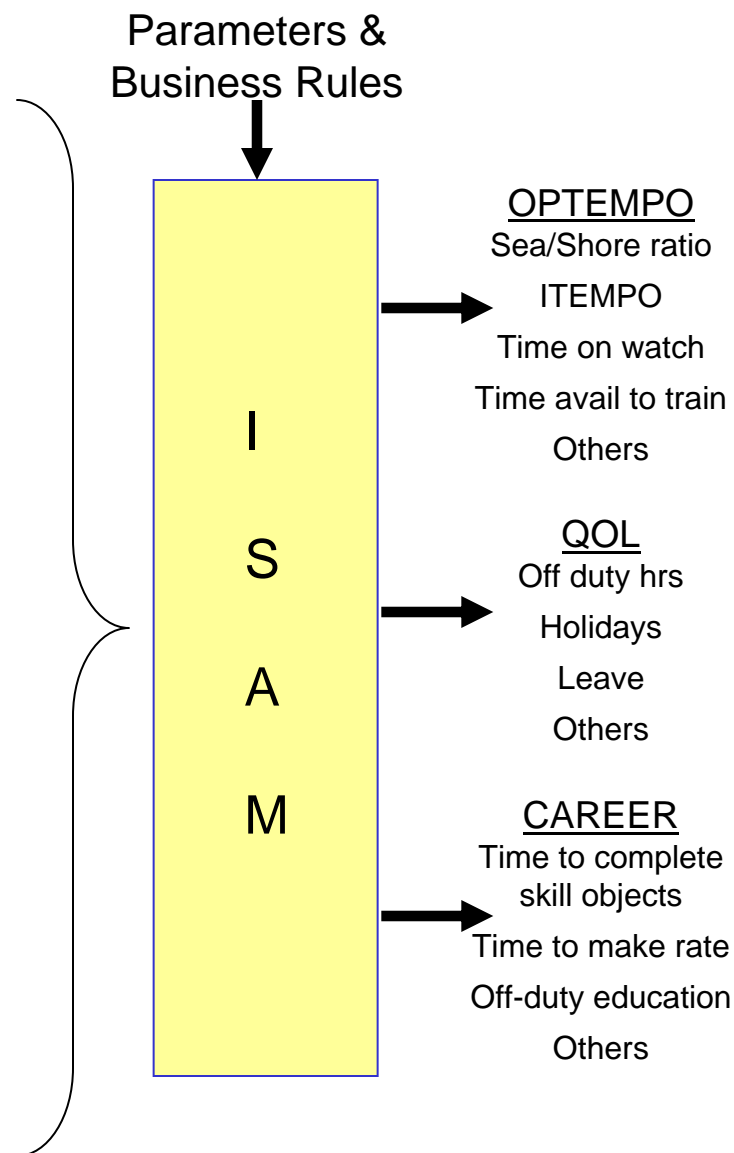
Parameters & Business Rules

I
S
A
M

OPTEMPO
Sea/Shore ratio
ITEMPO
Time on watch
Time avail to train
Others

QOL
Off duty hrs
Holidays
Leave
Others

CAREER
Time to complete skill objects
Time to make rate
Off-duty education
Others